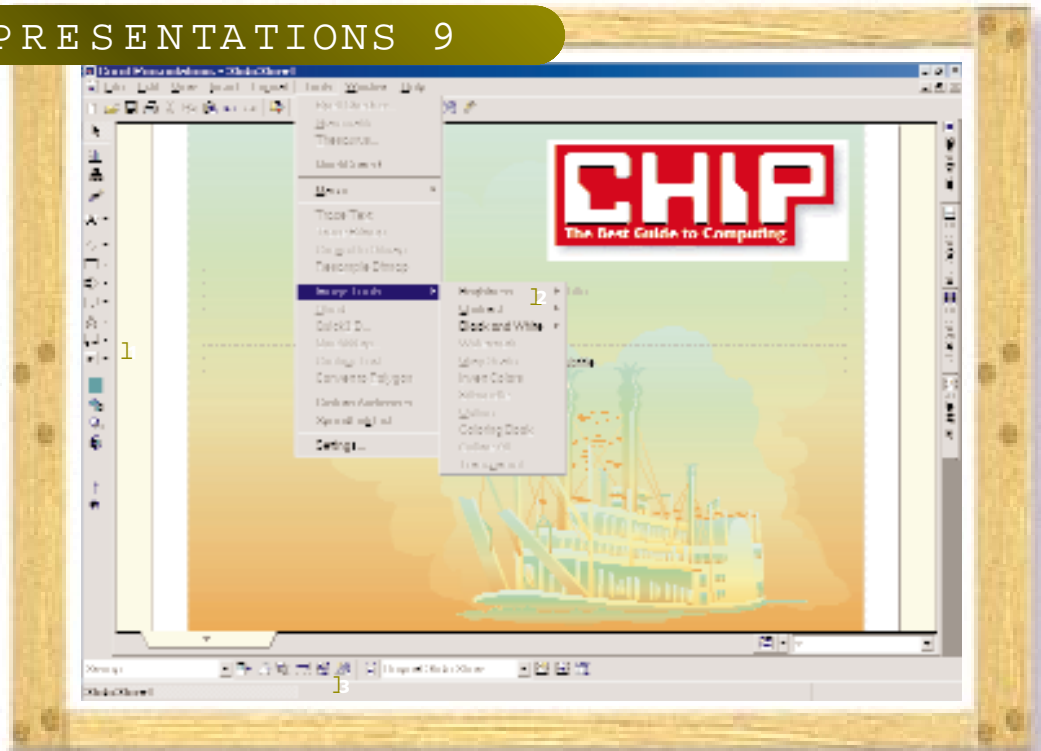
PRESENTATIONS 9

Thesaurus...

Macro

Trace Text

Rectangle Dimco

Image Tools

Convert to Polygon

Settings...

Black and White

Invert Colors

Coloring Book

CHIP
The Best Guide to Computing

1

2

3